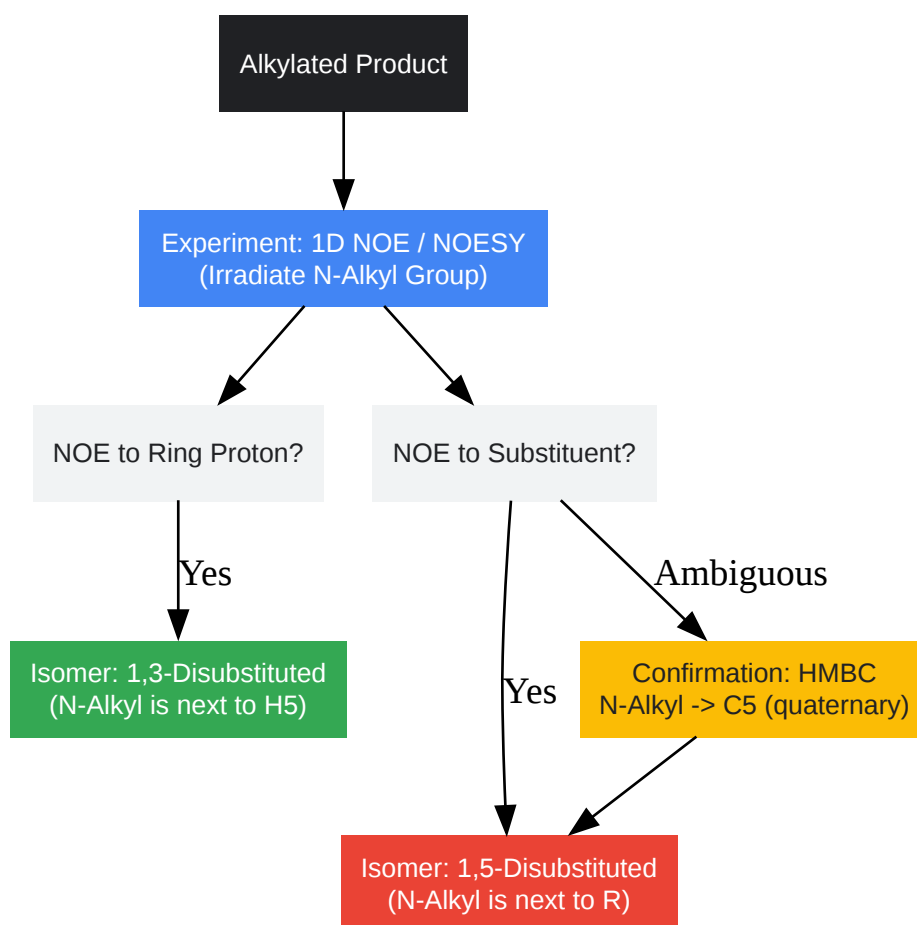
Alkylated Product

Experiment: 1D NOE / NOESY
(Irradiate N-Alkyl Group)

NOE to Ring Proton?

NOE to Substituent?

Yes

Ambiguous

Isomer: 1,3-Disubstituted
(N-Alkyl is next to H5)

Yes

Confirmation: HMBC
N-Alkyl -> C5 (quaternary)

Isomer: 1,5-Disubstituted
(N-Alkyl is next to R)